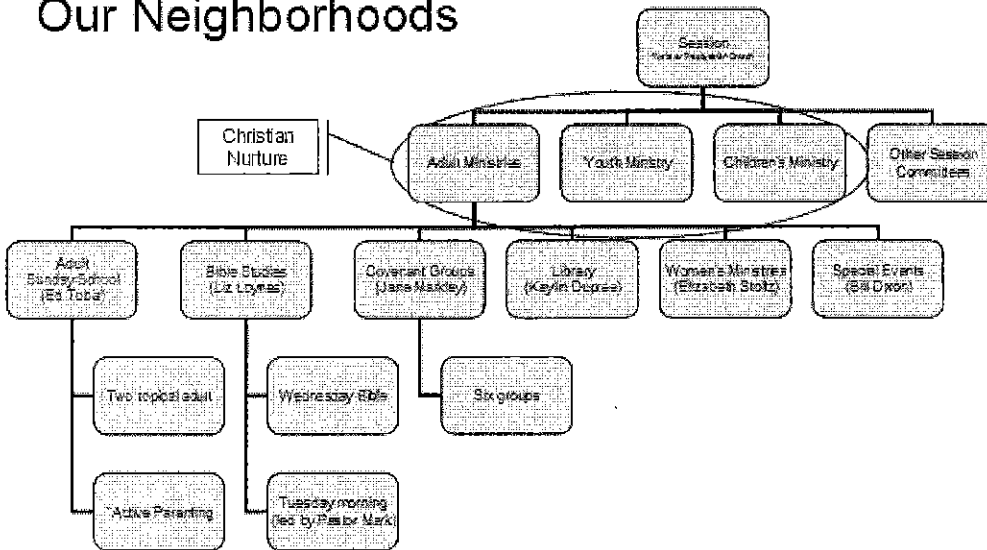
Our Neighborhoods

Session
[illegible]

Christian Nurture

Adult Ministries

Youth Ministry

Children's Ministry

Other Session Committees

Adult Sunday School (Ed Toba)

Bible Studies (Liz Loynes)

Covenant Groups (Jane Markley)

Library (Kaylin Deprez)

Women's Ministries (Elizabeth Stoltz)

Special Events (Bill Dixon)

Two topical adult

Active Parenting

Wednesday Bible

Tuesday morning (led by Pastor Mark)

Six groups